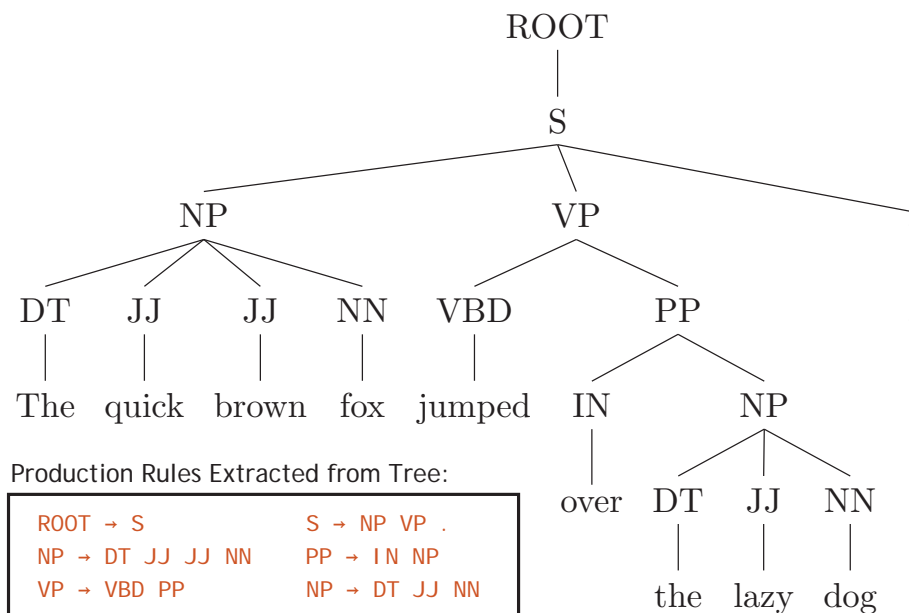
ROOT

S

NP VP

DT JJ JJ NN VBD PP

The quick brown fox jumped IN NP

over DT JJ NN

the lazy dog

Production Rules Extracted from Tree:

| | |
|---|---|
| ROOT → S | S → NP VP . |
| NP → DT JJ JJ NN | PP → IN NP |
| VP → VBD PP | NP → DT JJ NN |